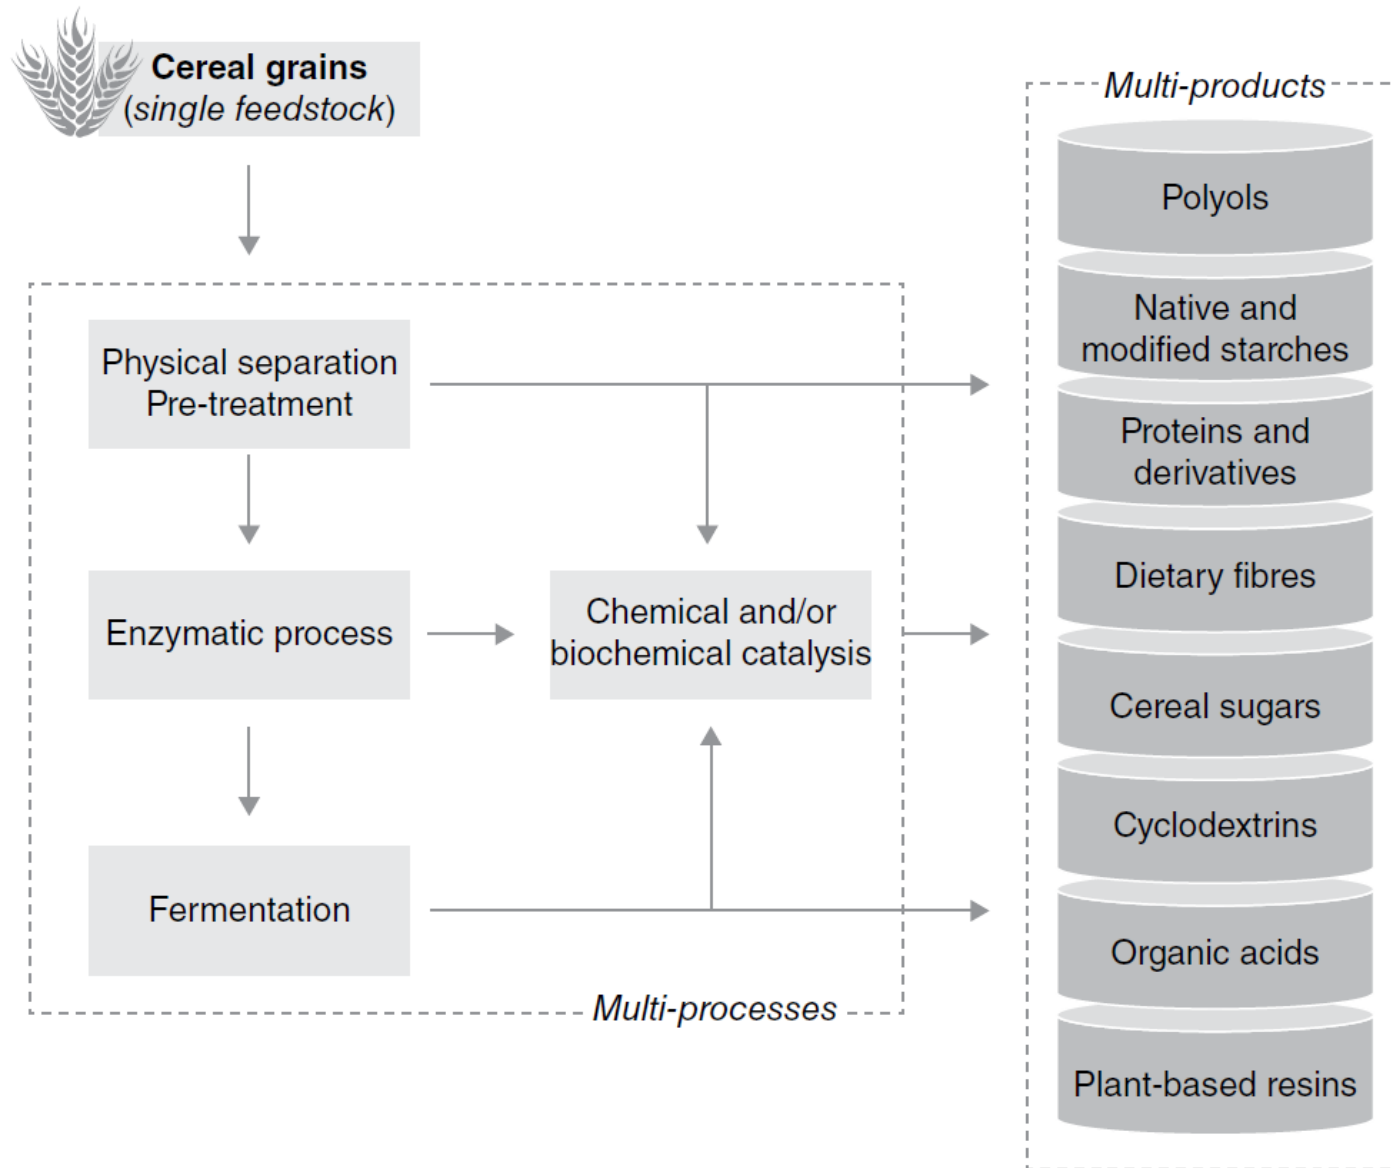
Cereal grains
(single feedstock)

Physical separation
Pre-treatment

Enzymatic process

Chemical and/or biochemical catalysis

Fermentation

Multi-processes

Multi-products

Polyols

Native and modified starches

Proteins and derivatives

Dietary fibres

Cereal sugars

Cyclodextrins

Organic acids

Plant-based resins